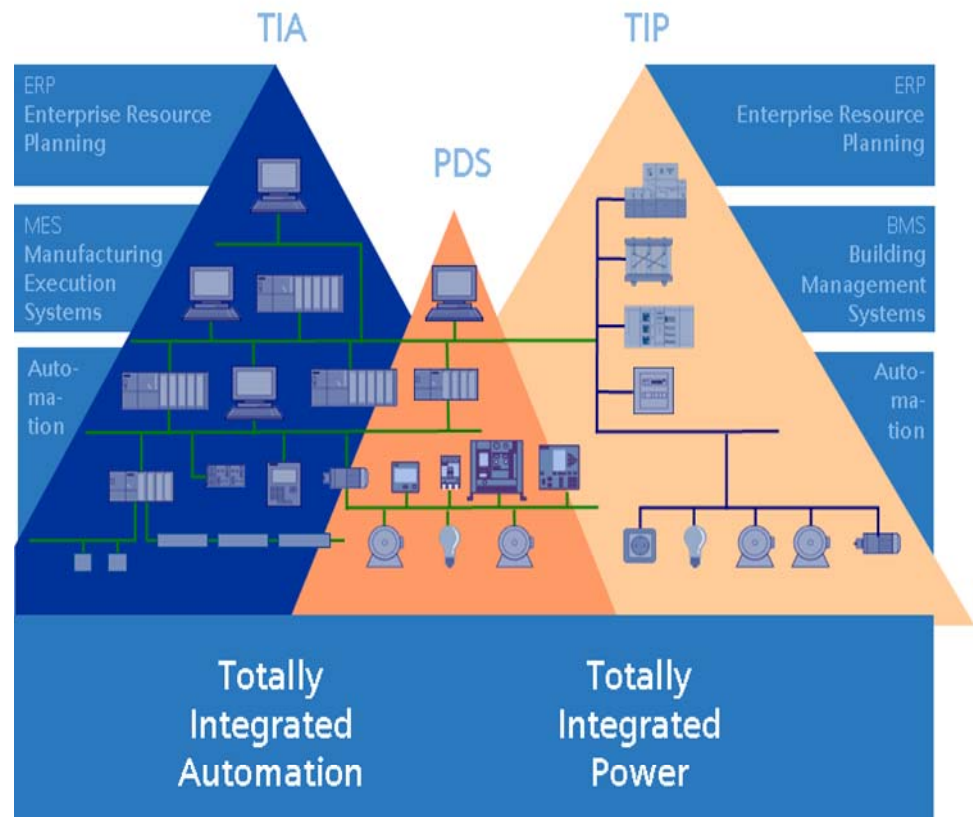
TIA

TIP

PDS

ERP
Enterprise Resource Planning

MES
Manufacturing Execution Systems

Automation

ERP
Enterprise Resource Planning

BMS
Building Management Systems

Automation

Totally Integrated Automation

Totally Integrated Power